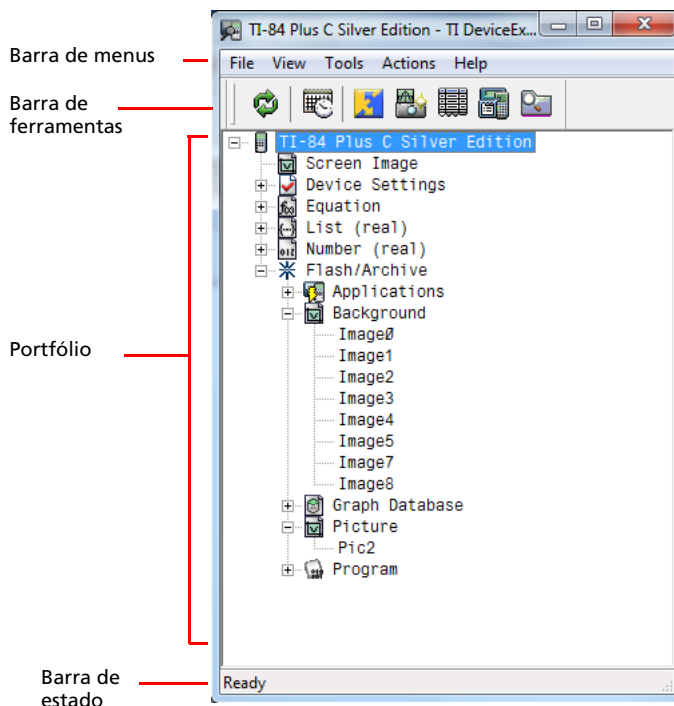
Barra de menus

Barra de ferramentas

Portfólio

Barra de estado

TI-84 Plus C Silver Edition - TI DeviceEx...

File View Tools Actions Help

TI-84 Plus C Silver Edition
Screen Image
Device Settings
Equation
List (real)
Number (real)
Flash/Archive
Applications
Background
Image0
Image1
Image2
Image3
Image4
Image5
Image7
Image8
Graph Database
Picture
Pic2
Program

Ready